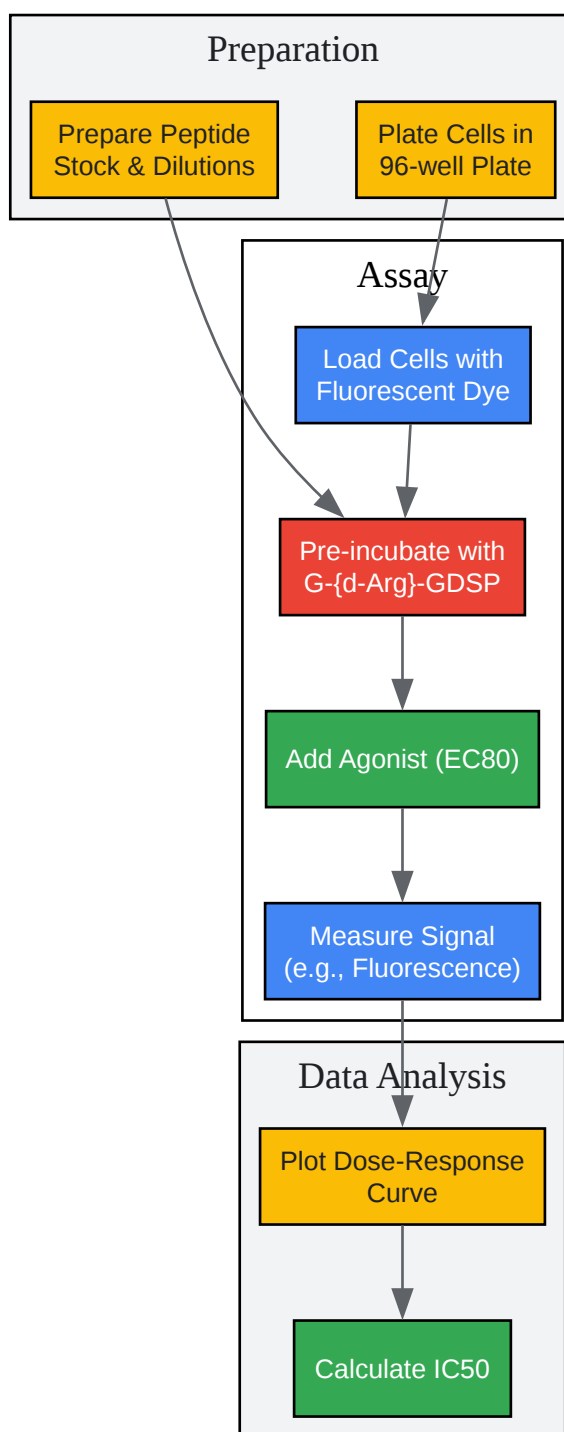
Preparation

Prepare Peptide Stock & Dilutions

Plate Cells in 96-well Plate

Assay

Load Cells with Fluorescent Dye

Pre-incubate with G-{d-Arg}-GDSP

Add Agonist (EC80)

Measure Signal (e.g., Fluorescence)

Data Analysis

Plot Dose-Response Curve

Calculate IC50